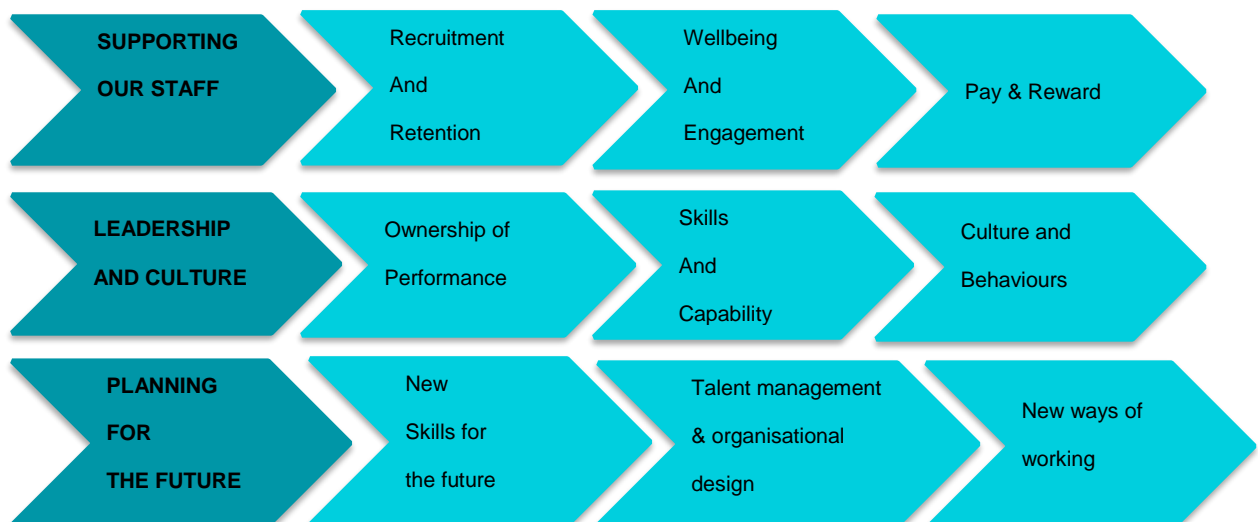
SUPPORTING OUR STAFF

Recruitment And Retention

Wellbeing And Engagement

Pay & Reward

LEADERSHIP AND CULTURE

Ownership of Performance

Skills And Capability

Culture and Behaviours

PLANNING FOR THE FUTURE

New Skills for the future

Talent management & organisational design

New ways of working